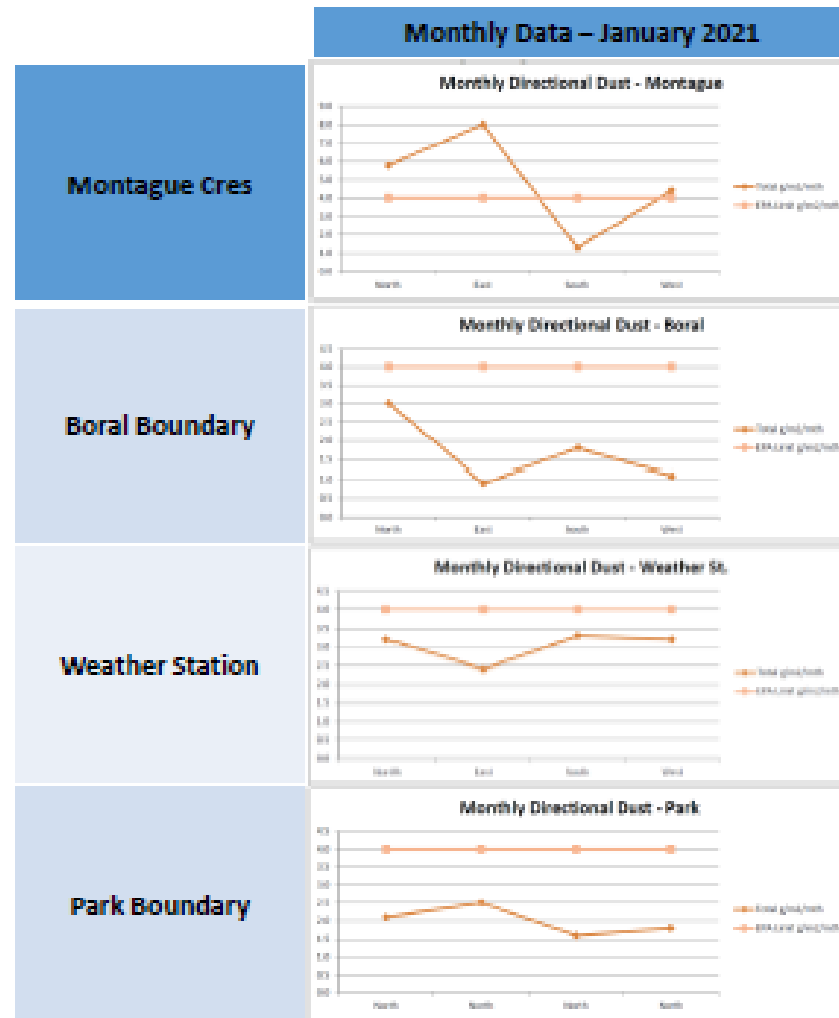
Monthly Data – January 2021

Montague Cres

Monthly Directional Dust - Montague

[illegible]

Boral Boundary

Monthly Directional Dust - Boral

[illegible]

Weather Station

Monthly Directional Dust - Weather St.

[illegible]

Park Boundary

Monthly Directional Dust - Park

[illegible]